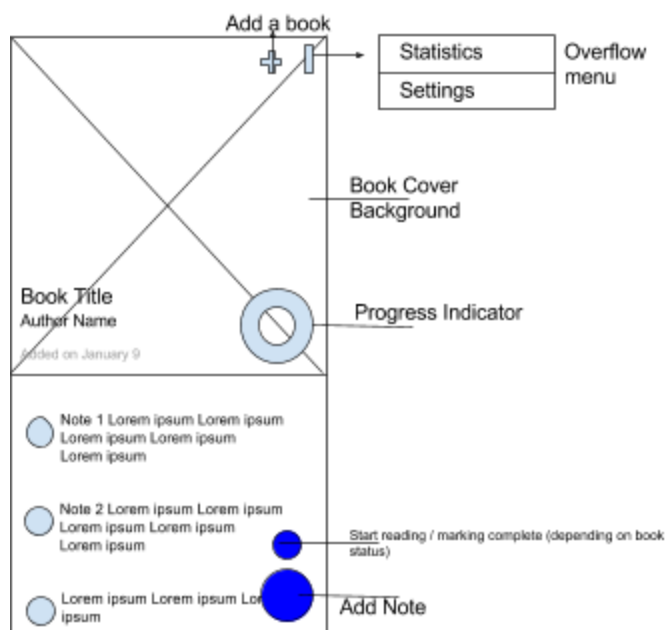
Add a book

Statistics
Settings

Overflow menu

Book Cover Background

Book Title
Author Name
Added on January 9

Progress Indicator

Note 1 Lorem ipsum Lorem ipsum Lorem ipsum Lorem ipsum Lorem ipsum

Note 2 Lorem ipsum Lorem ipsum Lorem ipsum Lorem ipsum Lorem ipsum

Start reading / marking complete (depending on book status)

Lorem ipsum Lorem ipsum Lor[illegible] ipsum

Add Note